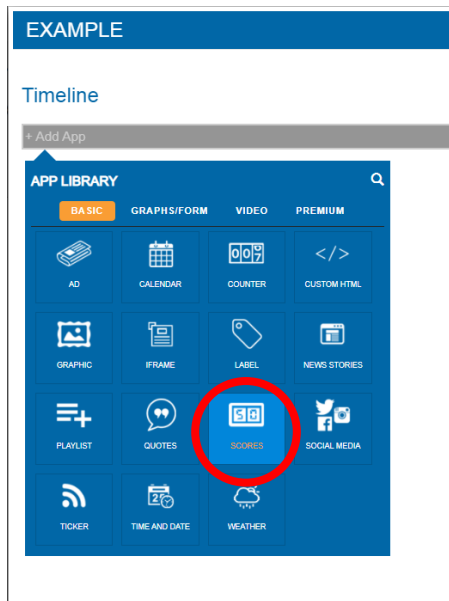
EXAMPLE

Timeline

+ Add App

APP LIBRARY

BASIC GRAPHS/FORM VIDEO PREMIUM

AD
CALENDAR
007
COUNTER
</>
CUSTOM HTML
GRAPHIC
IFRAME
LABEL
NEWS STORIES
PLAYLIST
QUOTES
5 8
SCORES
SOCIAL MEDIA
TICKER
TIME AND DATE
WEATHER